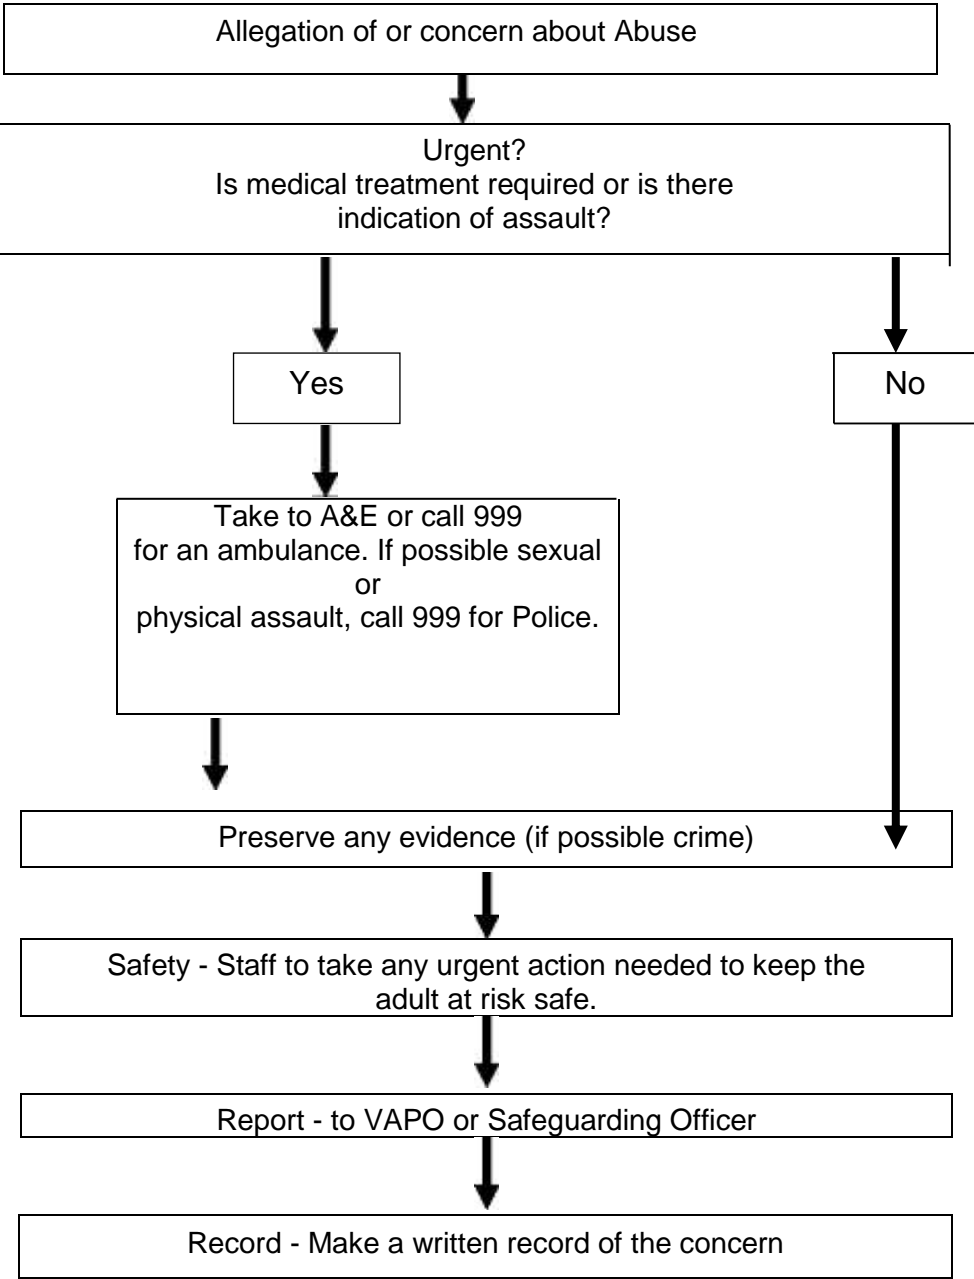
Allegation of or concern about Abuse

Urgent?
Is medical treatment required or is there indication of assault?

Yes

No

Take to A&E or call 999 for an ambulance. If possible sexual or physical assault, call 999 for Police.

Preserve any evidence (if possible crime)

Safety - Staff to take any urgent action needed to keep the adult at risk safe.

Report - to VAPO or Safeguarding Officer

Record - Make a written record of the concern